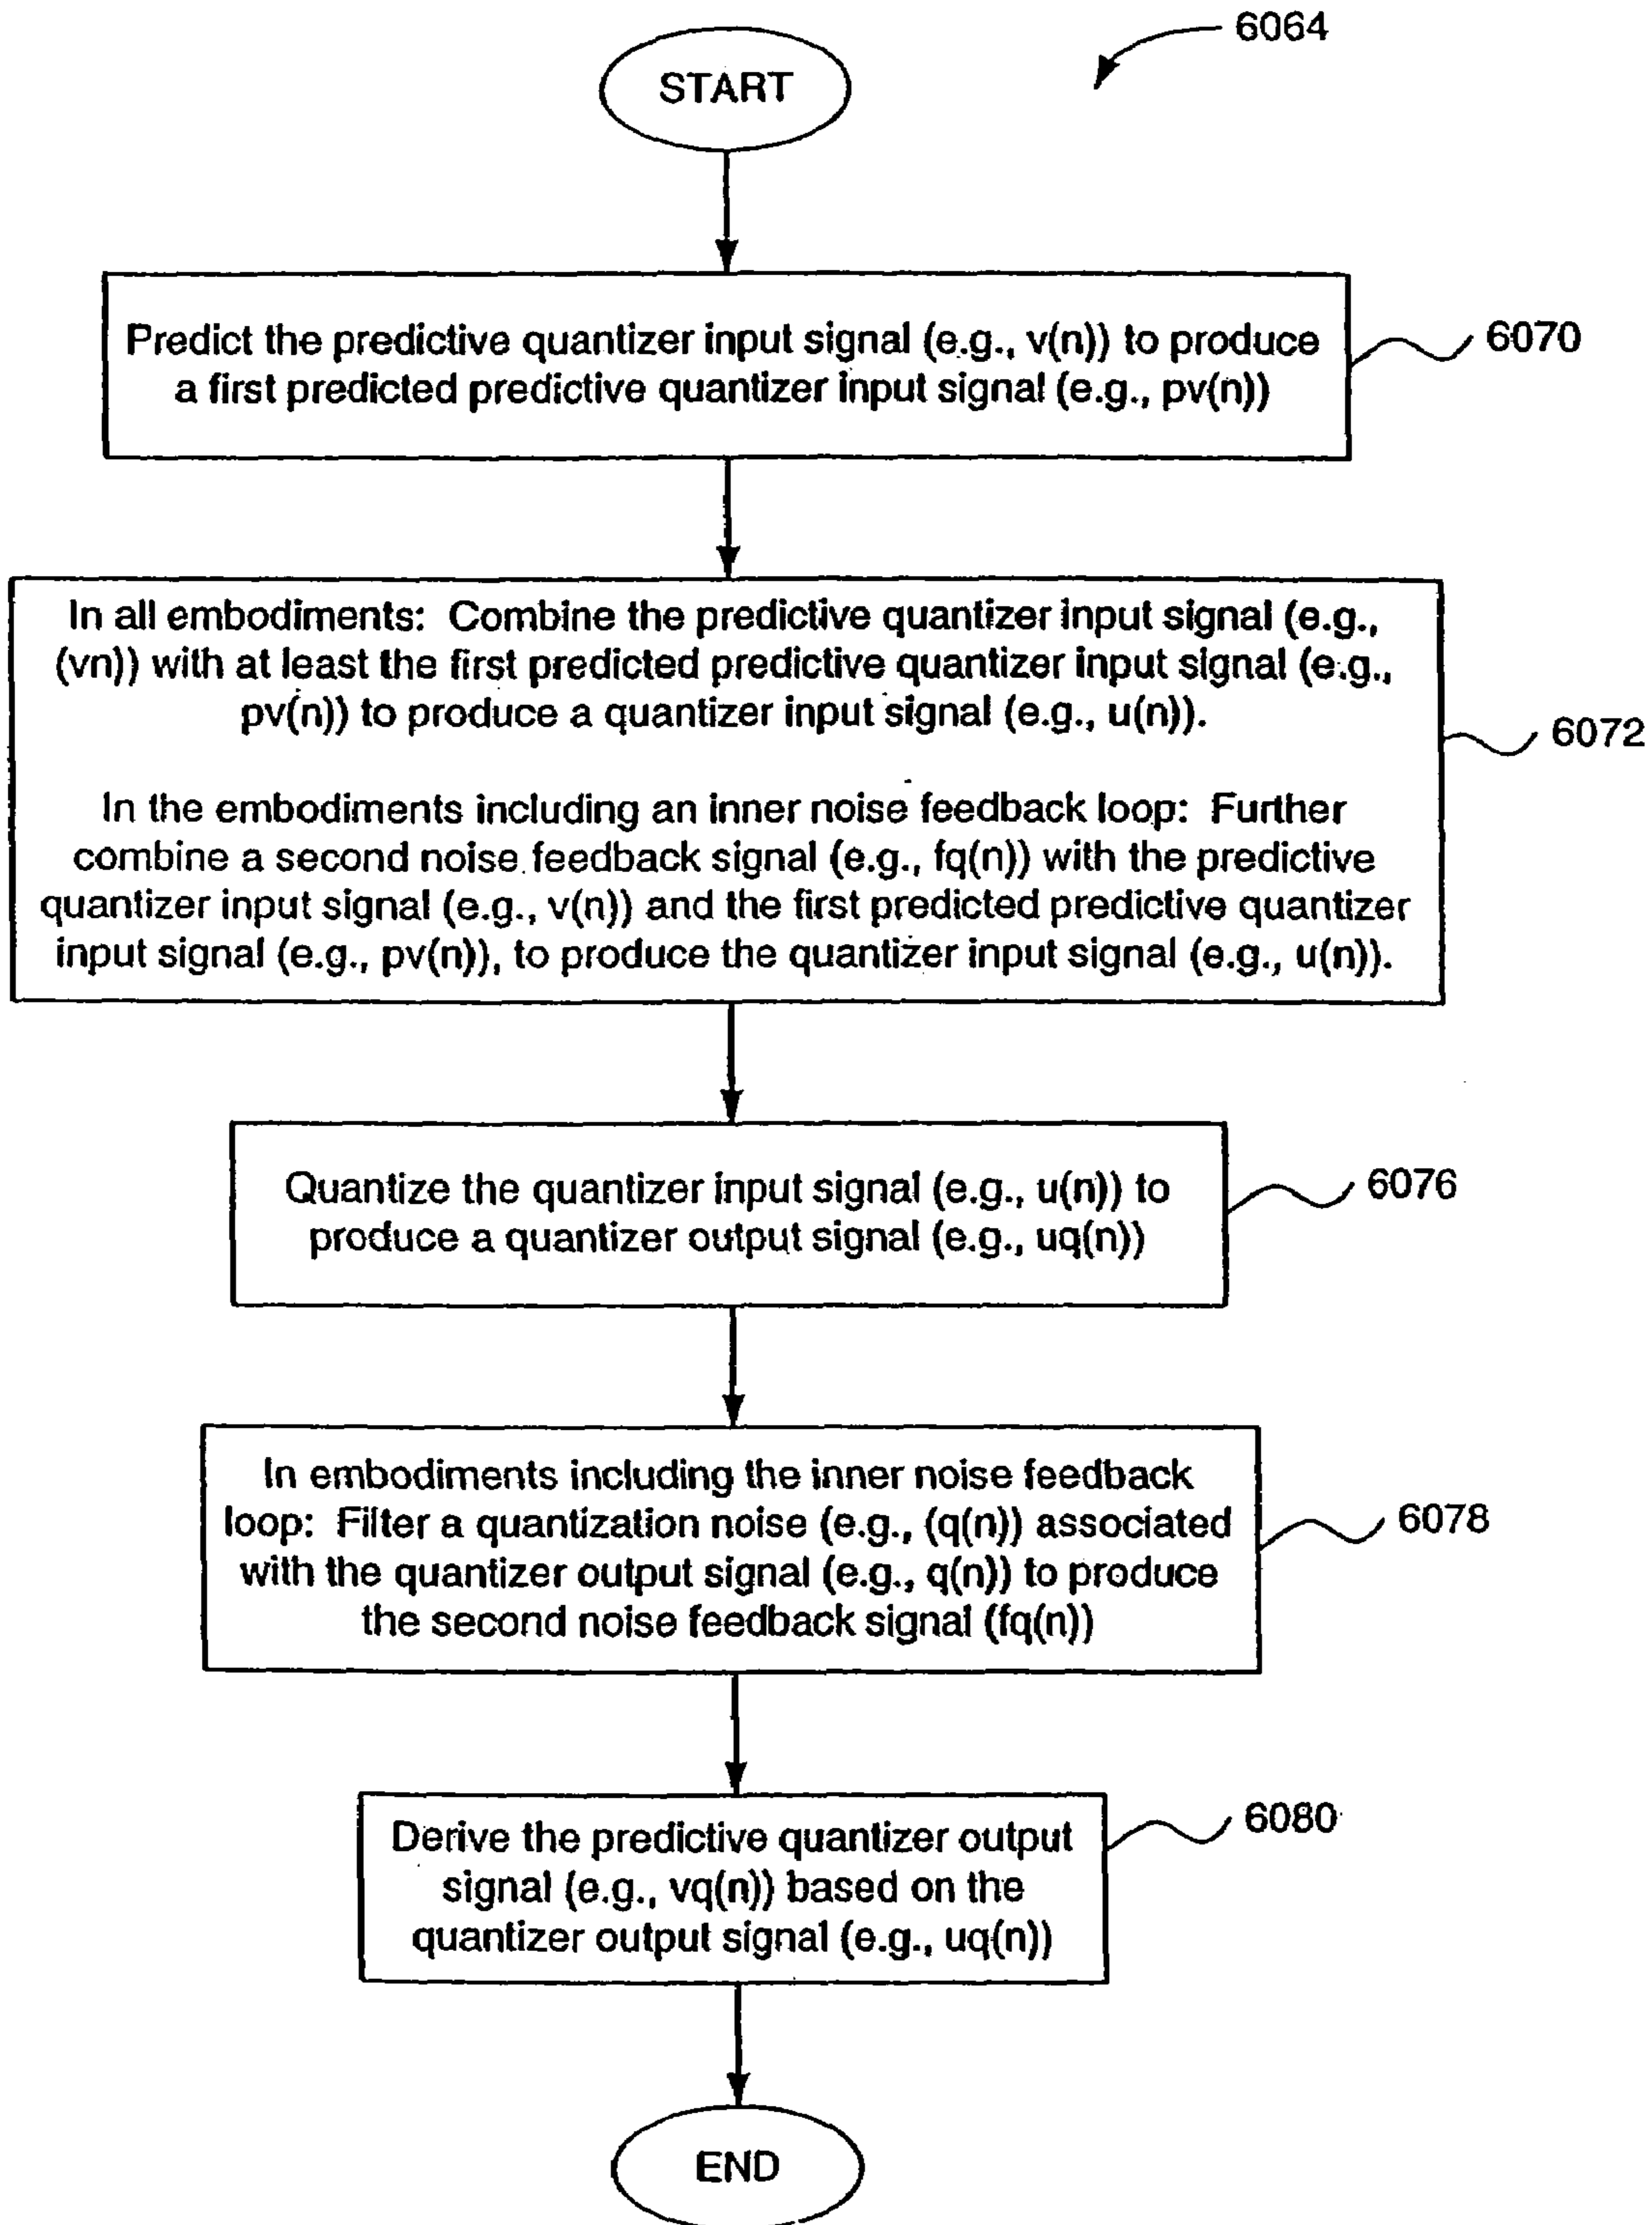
6064

START

Predict the predictive quantizer input signal (e.g., v(n)) to produce a first predicted predictive quantizer input signal (e.g., pv(n))

6070

In all embodiments: Combine the predictive quantizer input signal (e.g., (vn)) with at least the first predicted predictive quantizer input signal (e.g., pv(n)) to produce a quantizer input signal (e.g., u(n)).

In the embodiments including an inner noise feedback loop: Further combine a second noise feedback signal (e.g., fq(n)) with the predictive quantizer input signal (e.g., v(n)) and the first predicted predictive quantizer input signal (e.g., pv(n)), to produce the quantizer input signal (e.g., u(n)).

6072

Quantize the quantizer input signal (e.g., u(n)) to produce a quantizer output signal (e.g., uq(n))

6076

In embodiments including the inner noise feedback loop: Filter a quantization noise (e.g., (q(n)) associated with the quantizer output signal (e.g., q(n)) to produce the second noise feedback signal (fq(n))

6078

Derive the predictive quantizer output signal (e.g., vq(n)) based on the quantizer output signal (e.g., uq(n))

6080

END